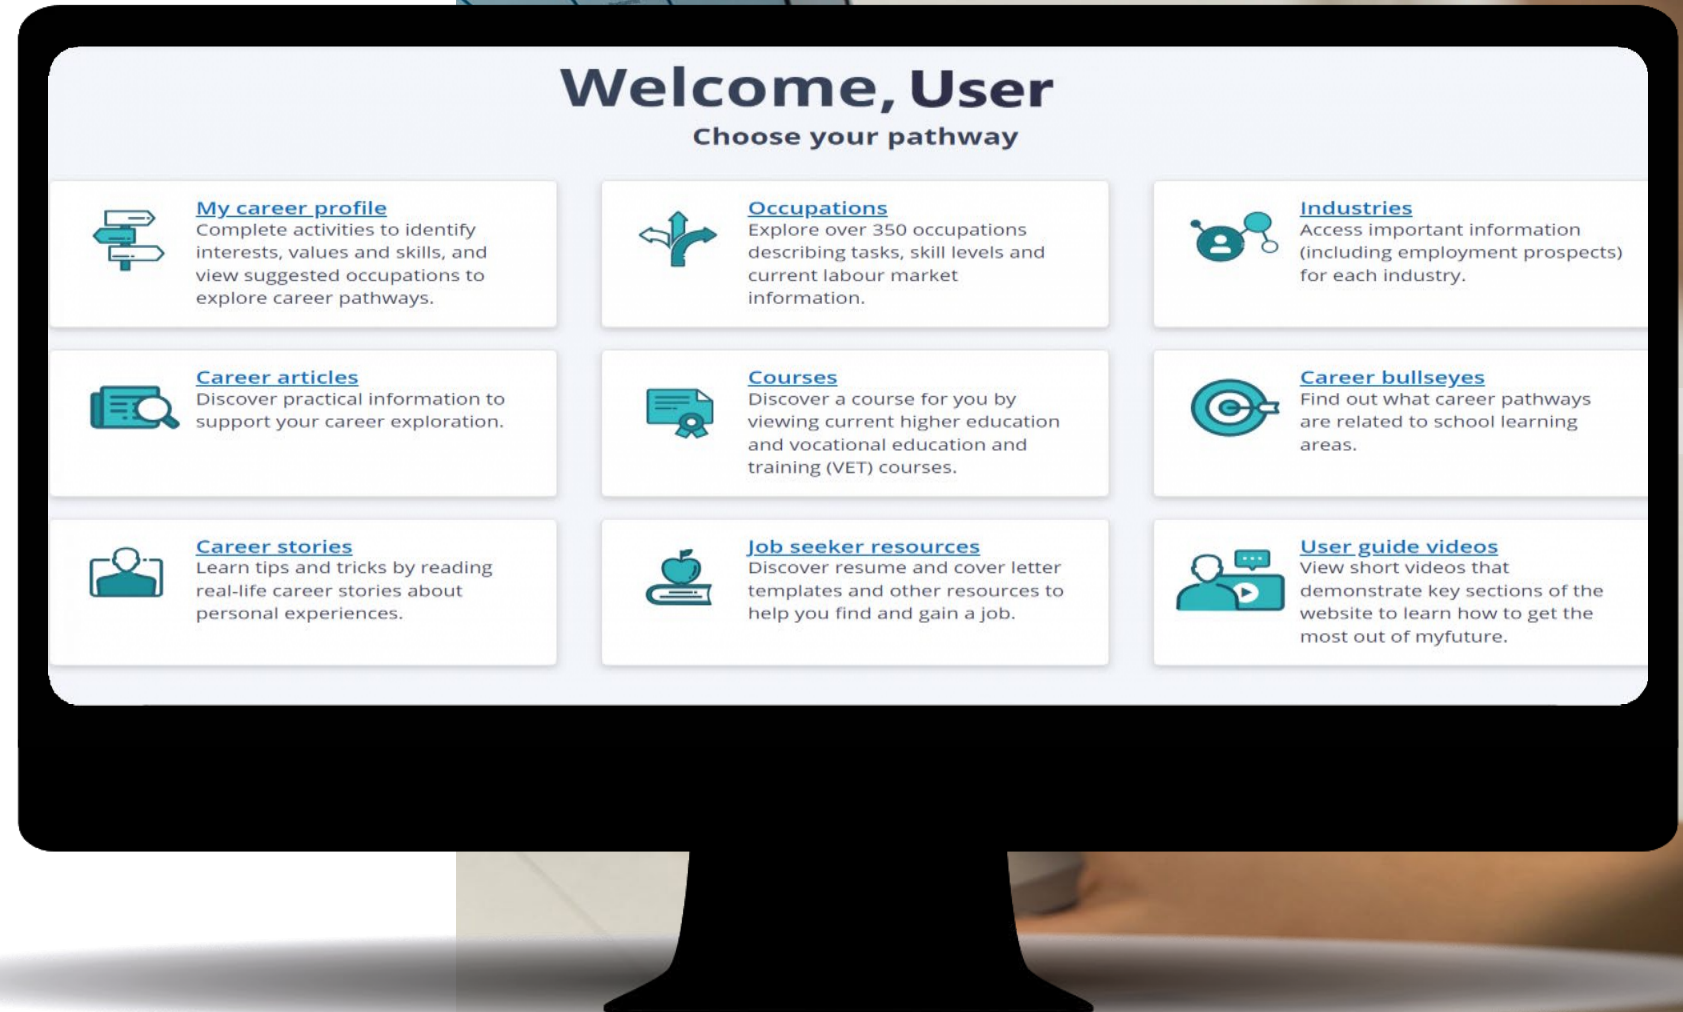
Welcome, User
Choose your pathway

My career profile
Complete activities to identify interests, values and skills, and view suggested occupations to explore career pathways.

Occupations
Explore over 350 occupations describing tasks, skill levels and current labour market information.

Industries
Access important information (including employment prospects) for each industry.

Career articles
Discover practical information to support your career exploration.

Courses
Discover a course for you by viewing current higher education and vocational education and training (VET) courses.

Career bullseyes
Find out what career pathways are related to school learning areas.

Career stories
Learn tips and tricks by reading real-life career stories about personal experiences.

Job seeker resources
Discover resume and cover letter templates and other resources to help you find and gain a job.

User guide videos
View short videos that demonstrate key sections of the website to learn how to get the most out of myfuture.